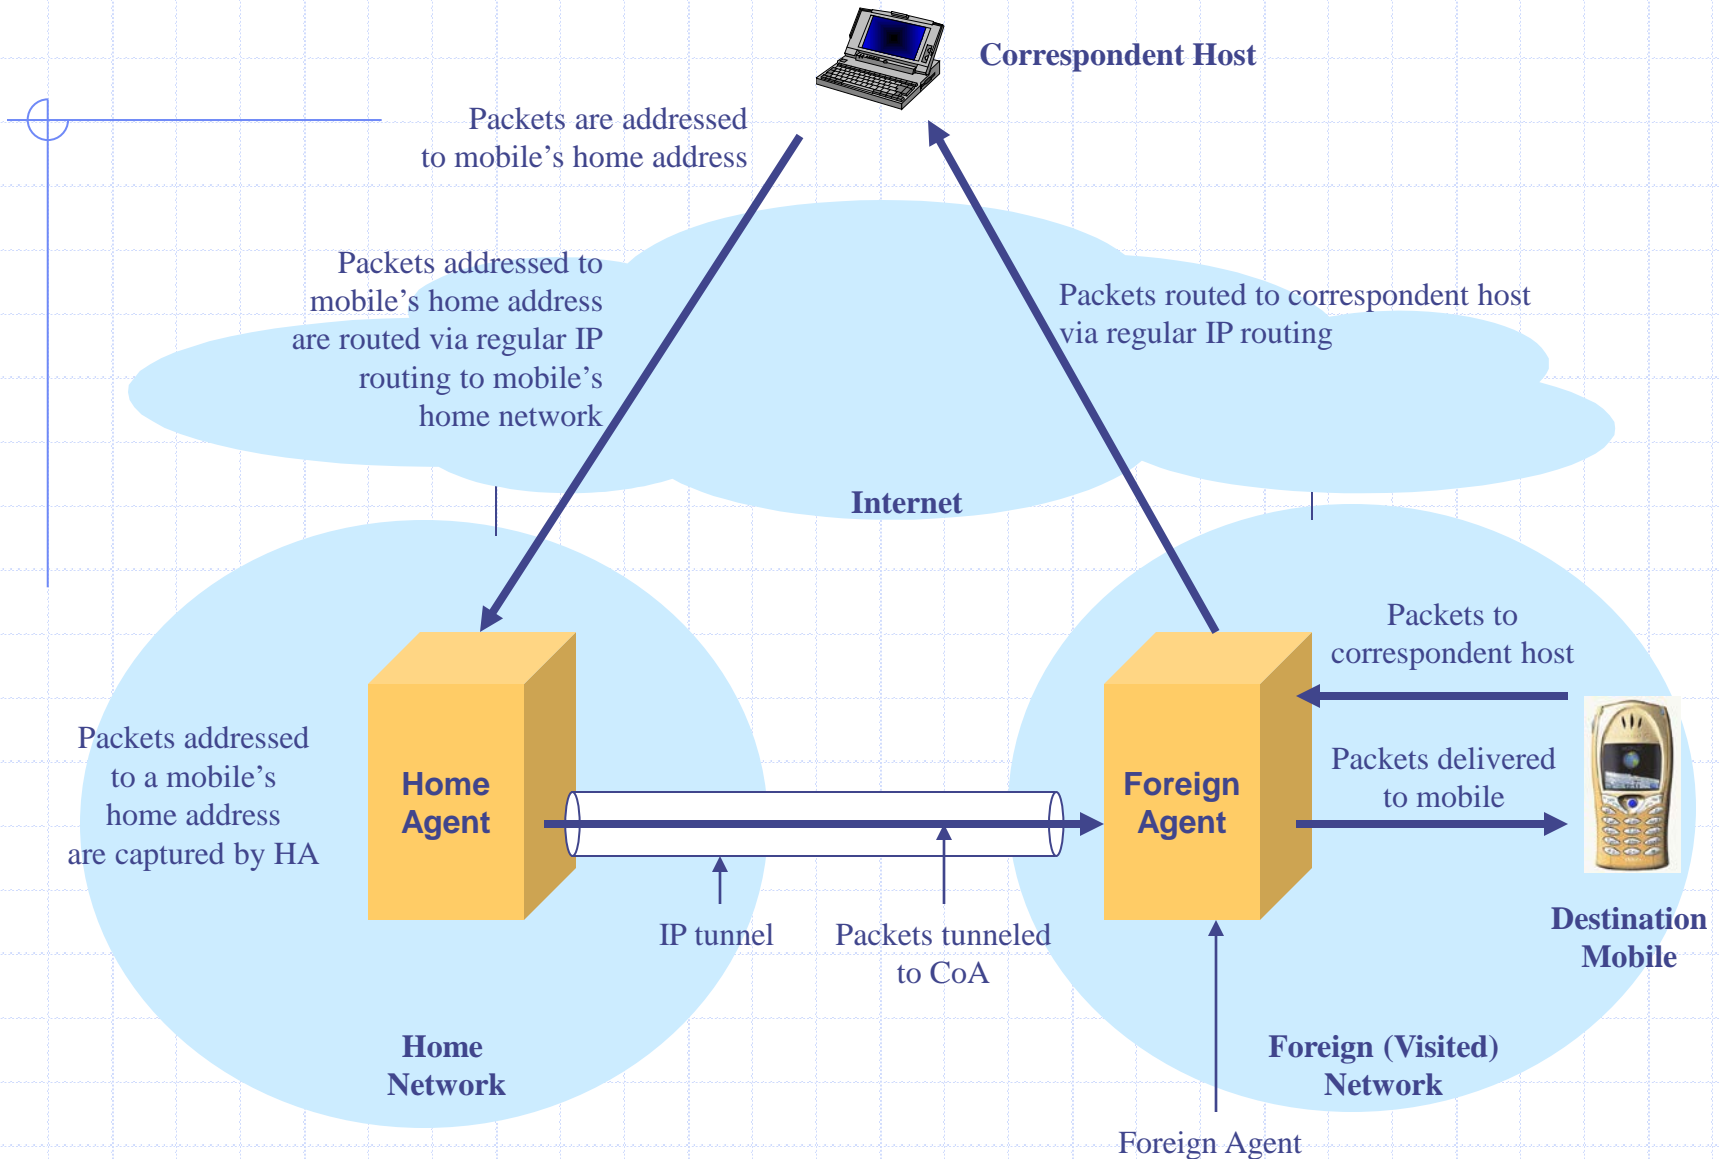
Correspondent Host

Packets are addressed to mobile’s home address

Packets addressed to mobile’s home address are routed via regular IP routing to mobile’s home network

Packets routed to correspondent host via regular IP routing

Internet

Packets to correspondent host

Packets addressed to a mobile’s home address are captured by HA

Home Agent

Foreign Agent

Packets delivered to mobile

Destination Mobile

IP tunnel

Packets tunneled to CoA

Home Network

Foreign (Visited) Network

Foreign Agent